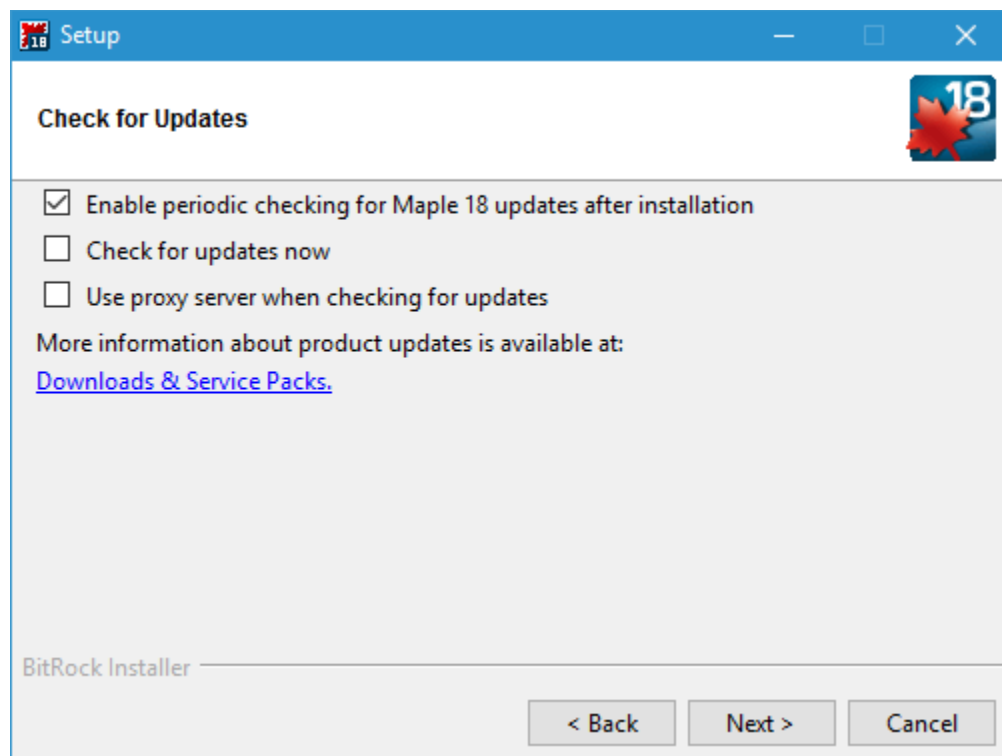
Setup

Check for Updates

18

☑ Enable periodic checking for Maple 18 updates after installation

☐ Check for updates now

☐ Use proxy server when checking for updates

More information about product updates is available at:

Downloads & Service Packs.

BitRock Installer

< Back | Next > | Cancel